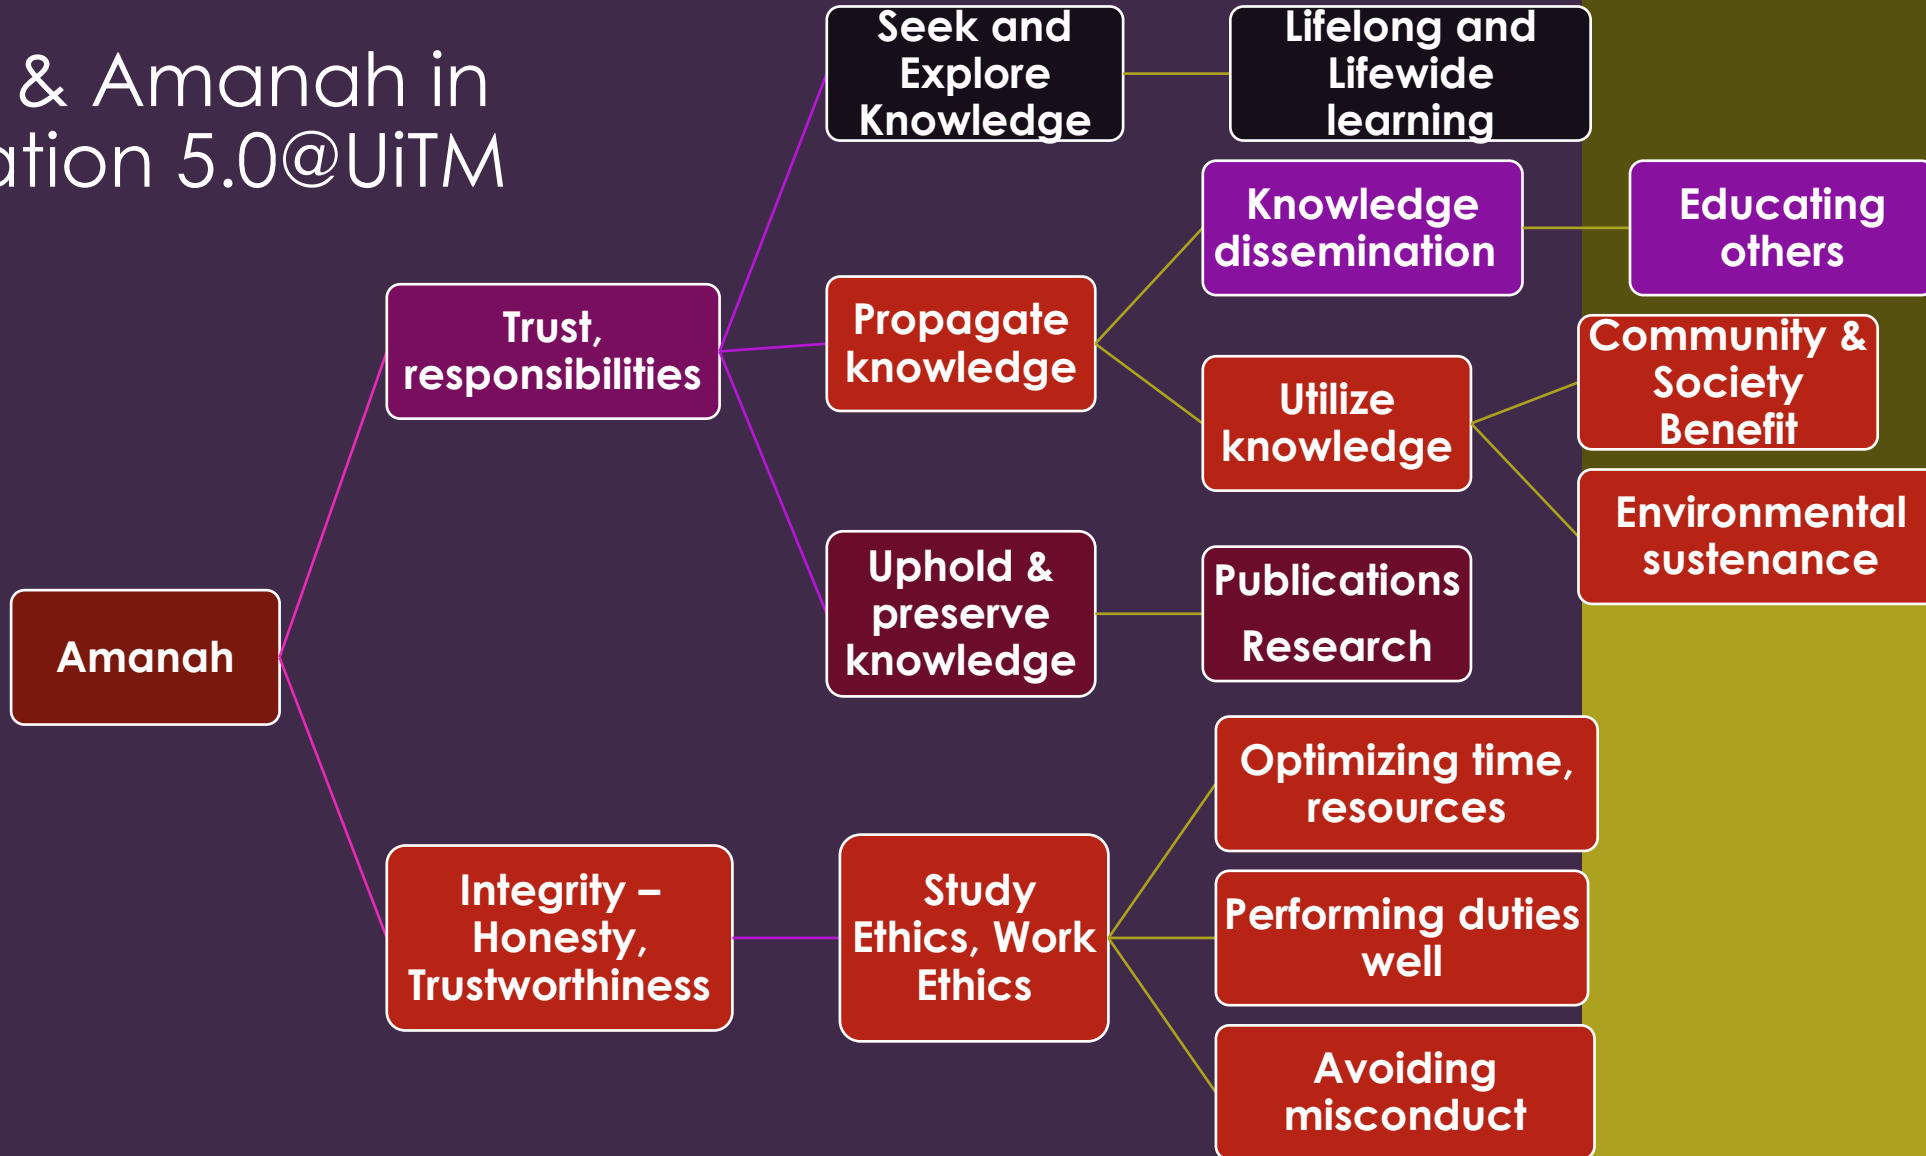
& Amanah in
ation 5.0@UiTM

Amanah

Trust, responsibilities

Integrity – Honesty, Trustworthiness

Seek and Explore Knowledge

Lifelong and Lifewide learning

Propagate knowledge

Knowledge dissemination

Educating others

Utilize knowledge

Community & Society Benefit

Environmental sustenance

Uphold & preserve knowledge

Publications Research

Study Ethics, Work Ethics

Optimizing time, resources

Performing duties well

Avoiding misconduct